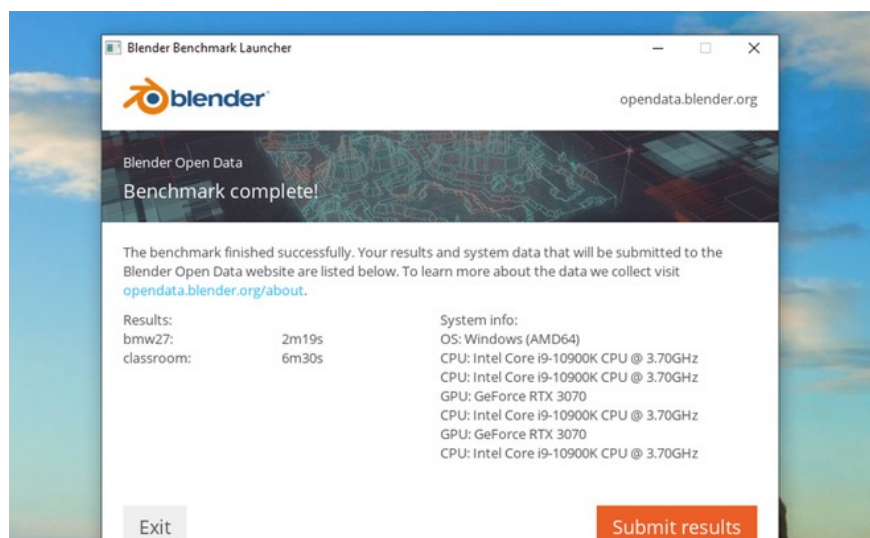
Blender Benchmark Launcher

blender

opendata.blender.org

Blender Open Data
Benchmark complete!

The benchmark finished successfully. Your results and system data that will be submitted to the Blender Open Data website are listed below. To learn more about the data we collect visit opendata.blender.org/about.

Results:
bmw27: 2m19s
classroom: 6m30s

System info:
OS: Windows (AMD64)
CPU: Intel Core i9-10900K CPU @ 3.70GHz
CPU: Intel Core i9-10900K CPU @ 3.70GHz
GPU: GeForce RTX 3070
CPU: Intel Core i9-10900K CPU @ 3.70GHz
GPU: GeForce RTX 3070
CPU: Intel Core i9-10900K CPU @ 3.70GHz

Exit

Submit results